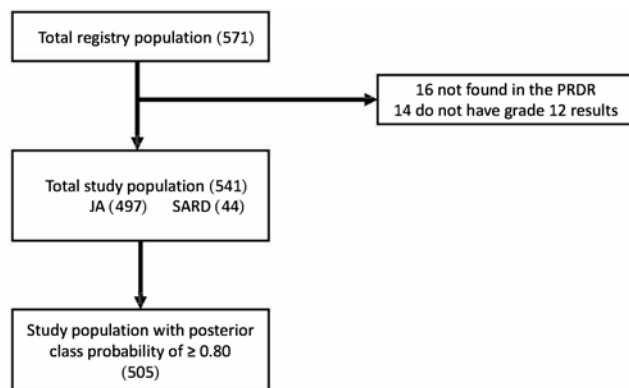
Total registry population (571)

16 not found in the PRDR
14 do not have grade 12 results

Total study population (541)
JA (497) SARD (44)

Study population with posterior class probability of ≥ 0.80
(505)